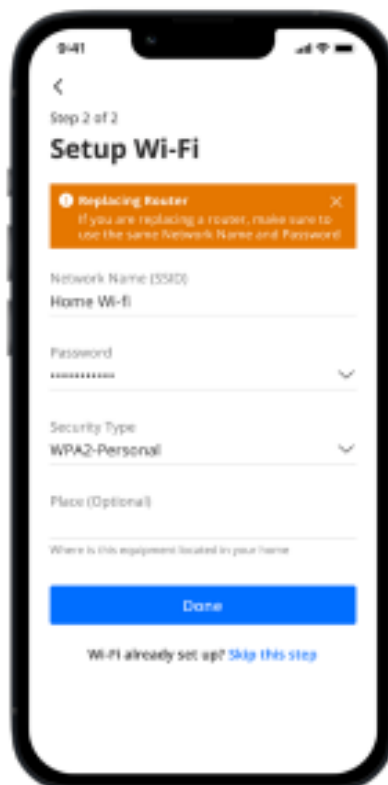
9:41

<

Step 2 of 2

Setup Wi-Fi

Replacing Router
If you are replacing a router, make sure to use the same Network Name and Password!

Network Name (SSID)
Home Wi-fi

Password
••••••••••••

Security Type
WPA2-Personal

Place (Optional)

Where is this equipment located in your home

Done

Wi-Fi already set up? Skip this step